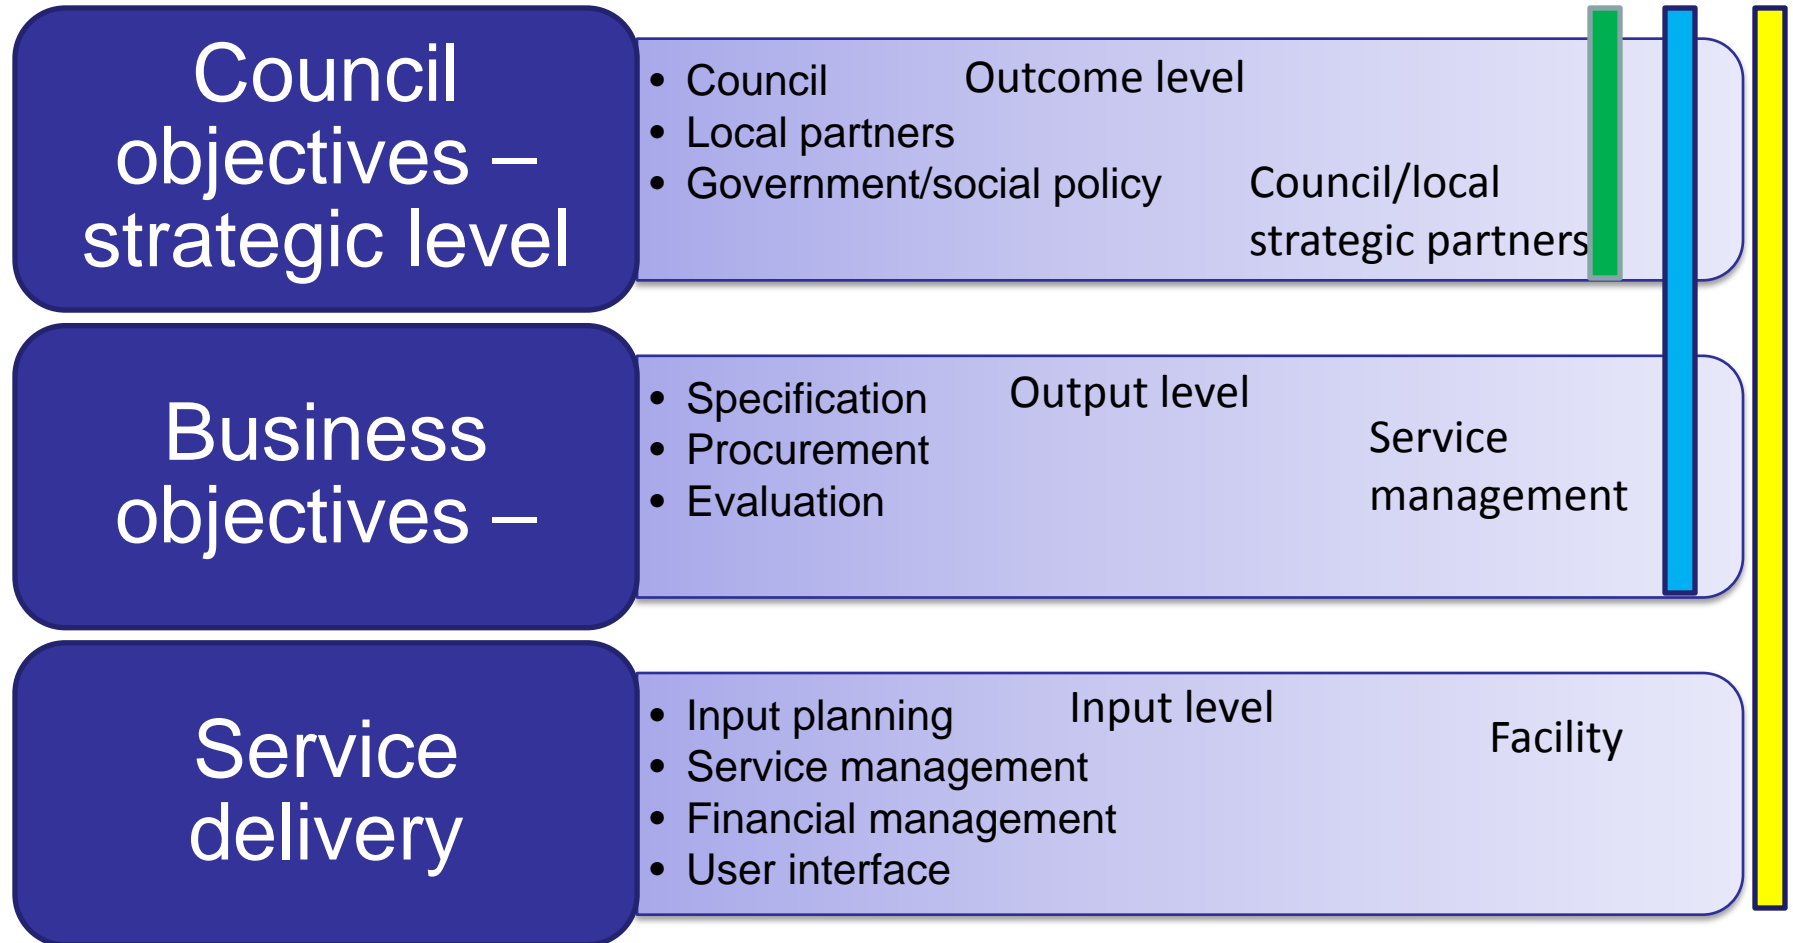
Council objectives – strategic level

• Council
• Local partners
• Government/social policy

Outcome level

Council/local strategic partners

Business objectives –

• Specification
• Procurement
• Evaluation

Output level

Service management

Service delivery

• Input planning
• Service management
• Financial management
• User interface

Input level

Facility